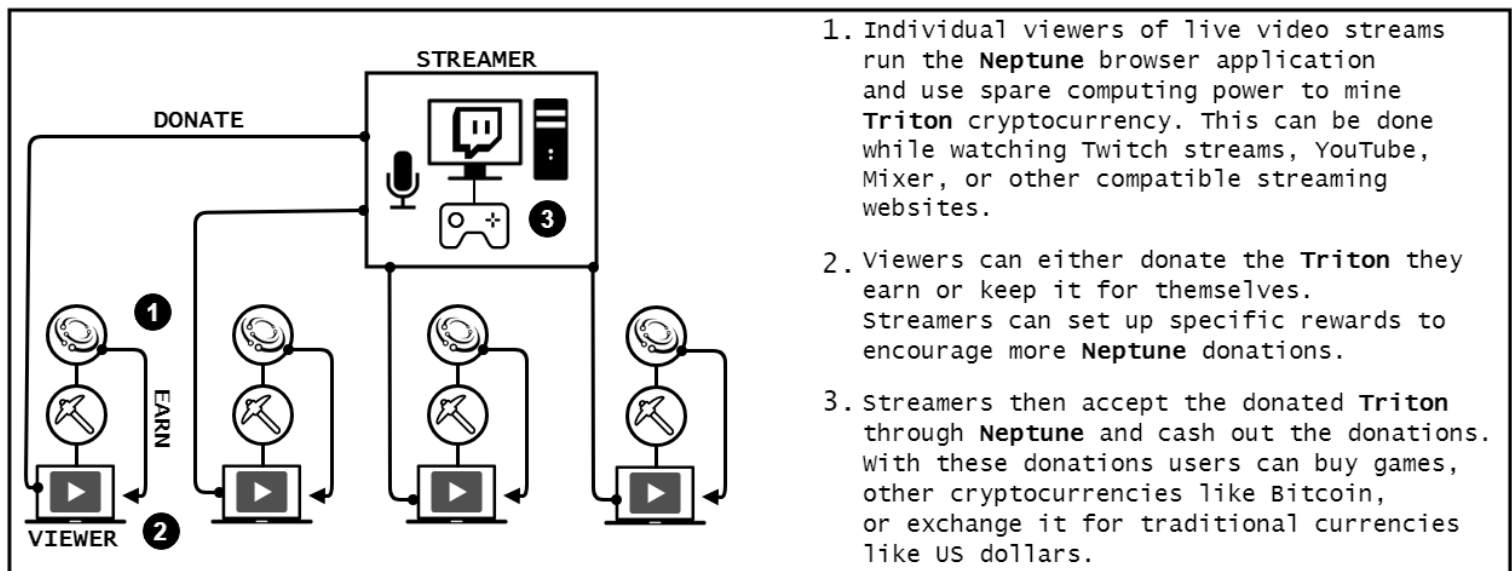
STREAMER

DONATE

3

1

EARN

VIEWER 2

1. Individual viewers of live video streams run the **Neptune** browser application and use spare computing power to mine **Triton** cryptocurrency. This can be done while watching Twitch streams, YouTube, Mixer, or other compatible streaming websites.

2. Viewers can either donate the **Triton** they earn or keep it for themselves. Streamers can set up specific rewards to encourage more **Neptune** donations.

3. Streamers then accept the donated **Triton** through **Neptune** and cash out the donations. With these donations users can buy games, other cryptocurrencies like Bitcoin, or exchange it for traditional currencies like US dollars.